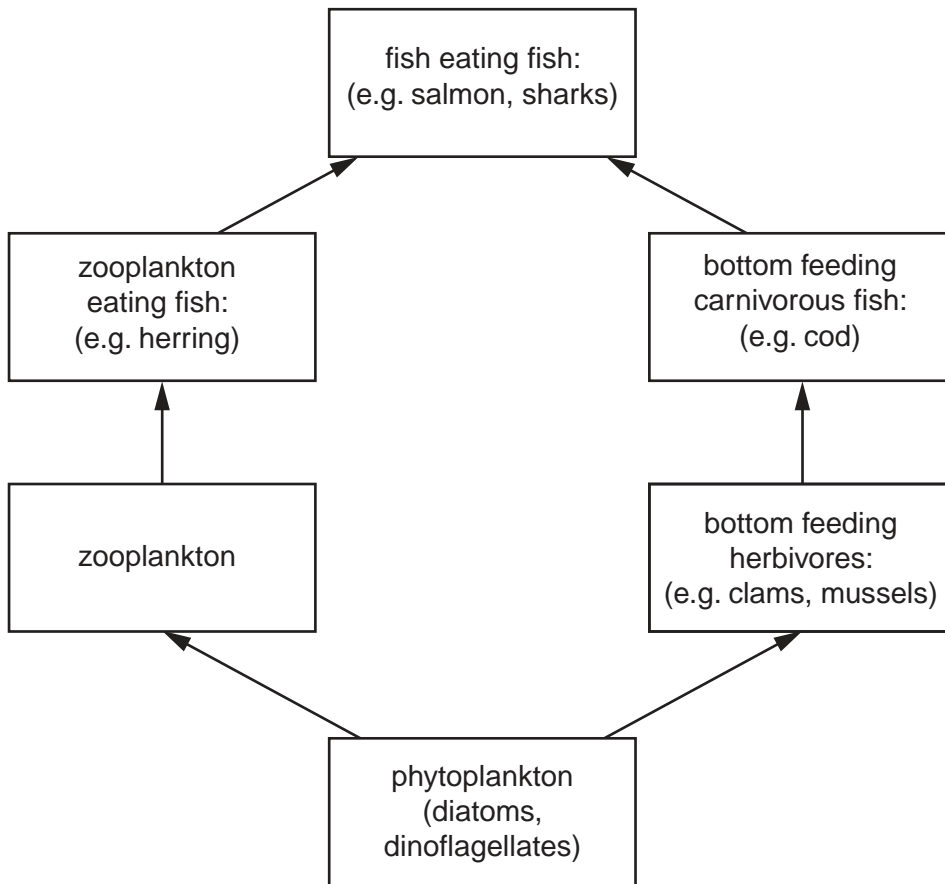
fish eating fish:
(e.g. salmon, sharks)

zooplankton
eating fish:
(e.g. herring)

bottom feeding
carnivorous fish:
(e.g. cod)

zooplankton

bottom feeding
herbivores:
(e.g. clams, mussels)

phytoplankton
(diatoms,
dinoflagellates)